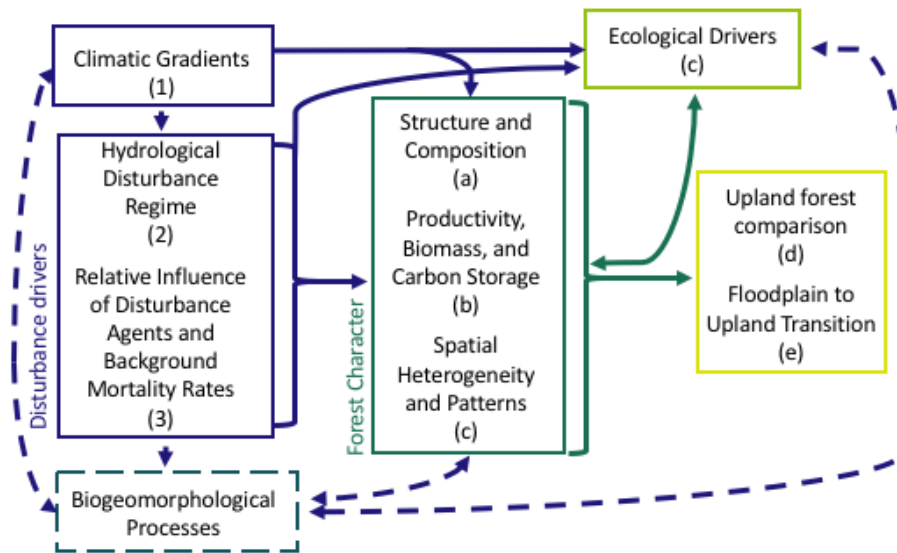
Climatic Gradients
(1)

Hydrological Disturbance Regime
(2)

Relative Influence of Disturbance Agents and Background Mortality Rates
(3)

Disturbance drivers

Ecological Drivers
(c)

Forest Character

Structure and Composition
(a)

Productivity, Biomass, and Carbon Storage
(b)

Spatial Heterogeneity and Patterns
(c)

Upland forest comparison
(d)

Floodplain to Upland Transition
(e)

Biogeomorphological Processes